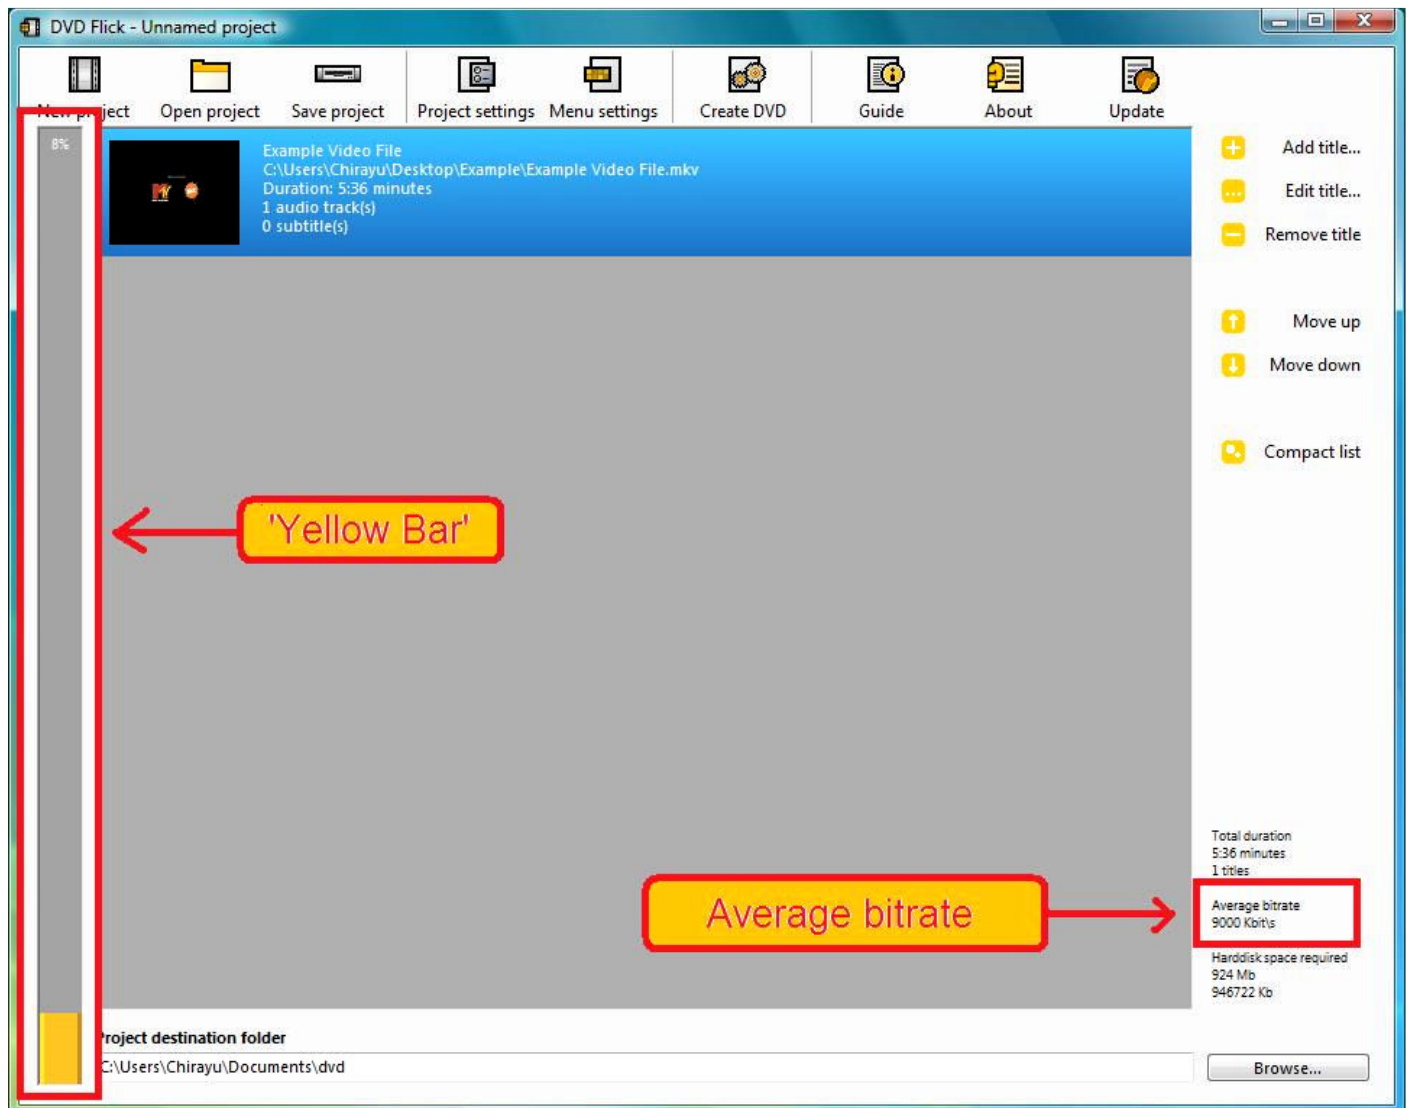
DVD Flick - Unnamed project

New pr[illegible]ject
Open project
Save project
Project settings
Menu settings
Create DVD
Guide
About
Update

8%

Example Video File
C:\Users\Chirayu\Desktop\Example\Example Video File.mkv
Duration: 5:36 minutes
1 audio track(s)
0 subtitle(s)

Add title...
Edit title...
Remove title
Move up
Move down
Compact list

'Yellow Bar'

Average bitrate

Total duration
5:36 minutes
1 titles

Average bitrate
9000 Kbit\s

Harddisk space required
924 Mb
946722 Kb

roject destination folder
C:\Users\Chirayu\Documents\dvd
Browse...